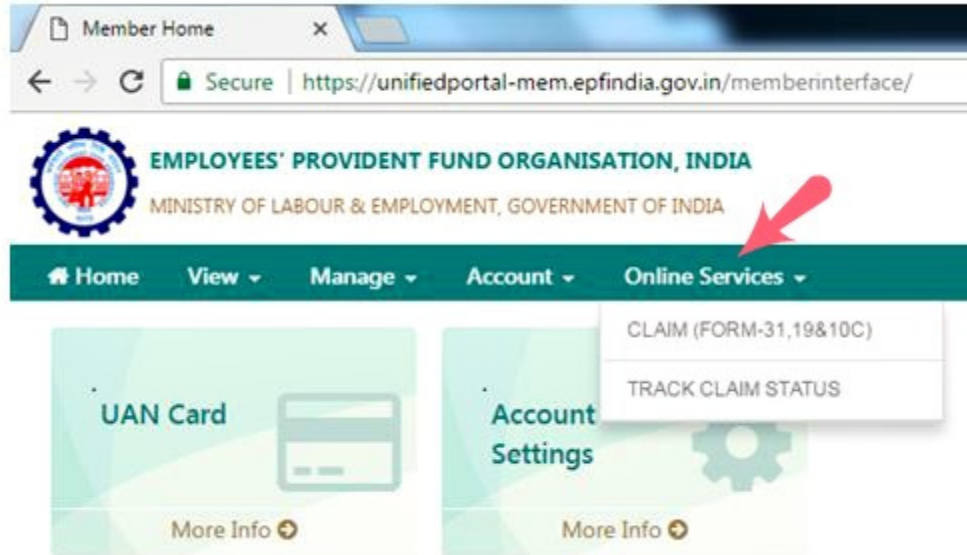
Member Home ×

Secure | https://unifiedportal-mem.epfindia.gov.in/memberinterface/

EMPLOYEES' PROVIDENT FUND ORGANISATION, INDIA
MINISTRY OF LABOUR & EMPLOYMENT, GOVERNMENT OF INDIA

Home View Manage Account Online Services

CLAIM (FORM-31,19&10C)
TRACK CLAIM STATUS

UAN Card
More Info

Account Settings
More Info